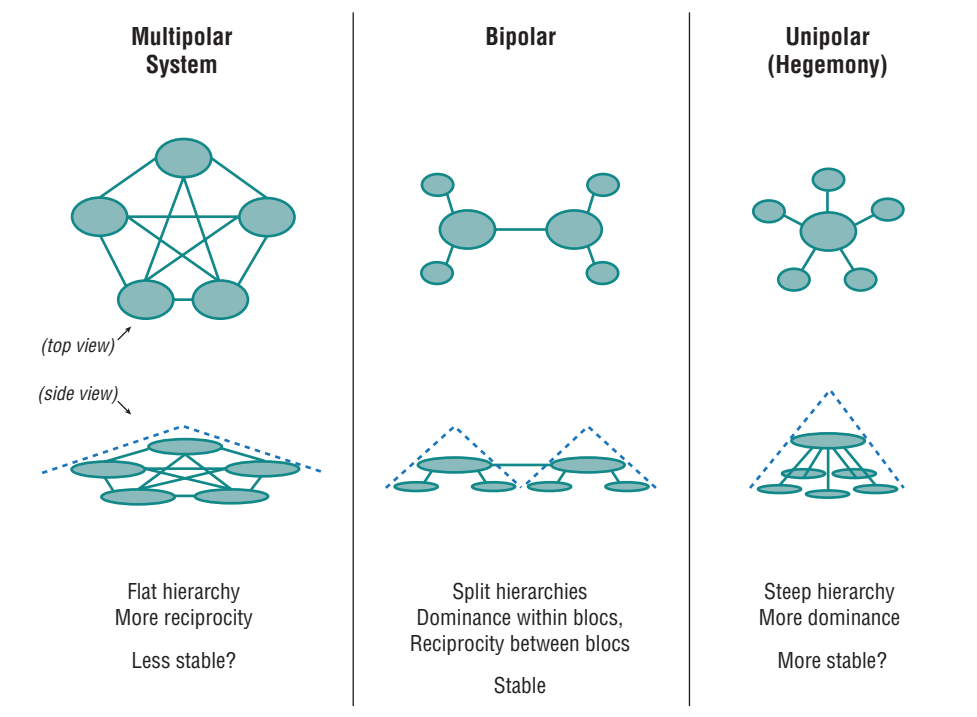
Multipolar System

(top view)

(side view)

Flat hierarchy
More reciprocity

Less stable?

Bipolar

Split hierarchies
Dominance within blocs,
Reciprocity between blocs

Stable

Unipolar (Hegemony)

Steep hierarchy
More dominance

More stable?